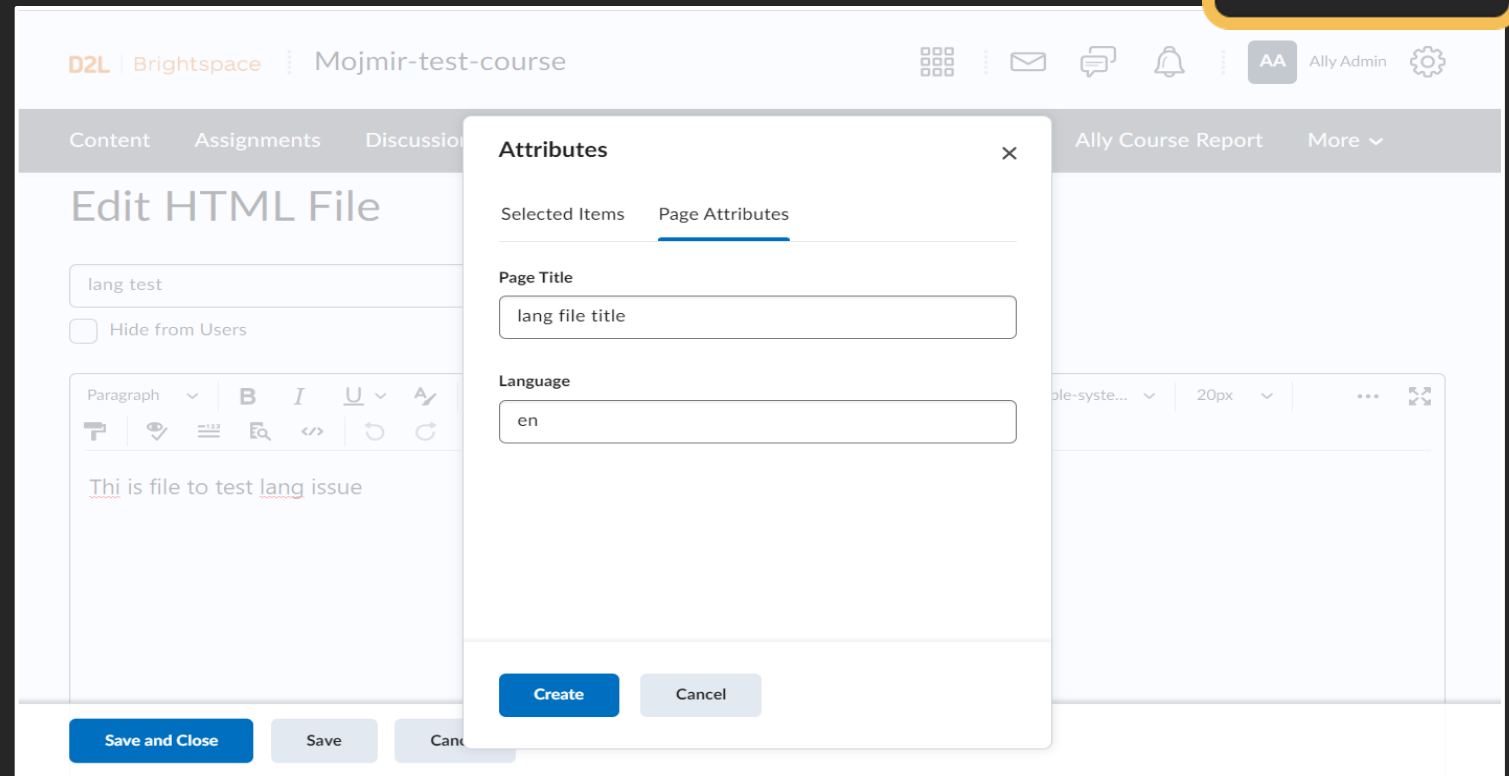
D2L | Brightspace Mojmir-test-course

AA Ally Admin

Content Assignments Discussion Ally Course Report More

Edit HTML File

lang test

Hide from Users

Paragraph B I U 20px

Thi is file to test lang issue

Attributes ×

Selected Items Page Attributes

Page Title

lang file title

Language

en

Create Cancel

Save and Close Save Canc